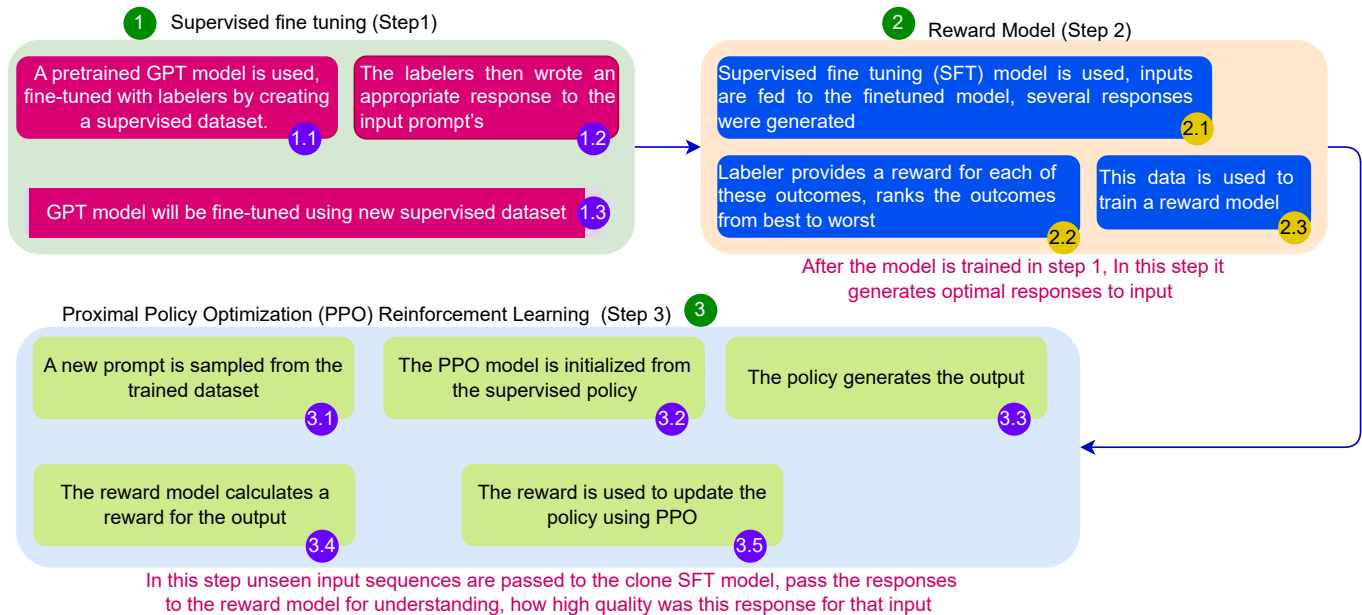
1 Supervised fine tuning (Step1)

A pretrained GPT model is used, fine-tuned with labelers by creating a supervised dataset. 1.1

The labelers then wrote an appropriate response to the input prompt's 1.2

GPT model will be fine-tuned using new supervised dataset 1.3

2 Reward Model (Step 2)

Supervised fine tuning (SFT) model is used, inputs are fed to the finetuned model, several responses were generated 2.1

Labeler provides a reward for each of these outcomes, ranks the outcomes from best to worst 2.2

This data is used to train a reward model 2.3

After the model is trained in step 1, In this step it generates optimal responses to input

Proximal Policy Optimization (PPO) Reinforcement Learning (Step 3) 3

A new prompt is sampled from the trained dataset 3.1

The PPO model is initialized from the supervised policy 3.2

The policy generates the output 3.3

The reward model calculates a reward for the output 3.4

The reward is used to update the policy using PPO 3.5

In this step unseen input sequences are passed to the clone SFT model, pass the responses to the reward model for understanding, how high quality was this response for that input